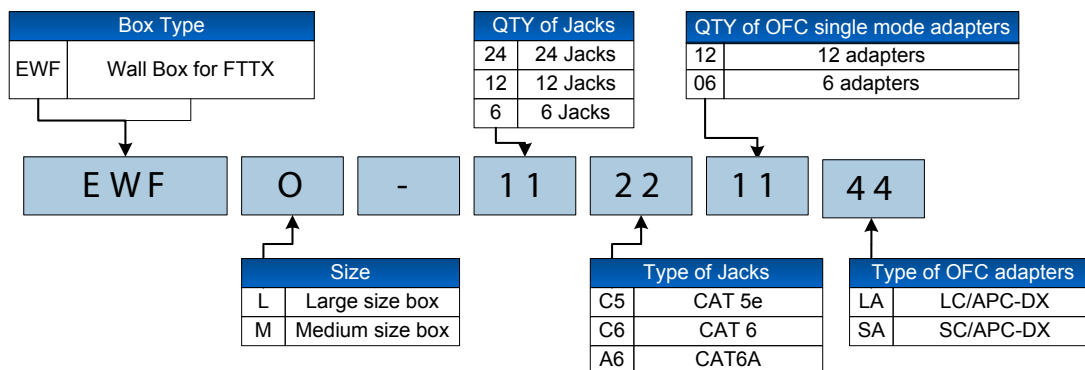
| Box Type | |
|---|---|
| EWF | Wall Box for FTTX |

| QTY of Jacks | |
|---|---|
| 24 | 24 Jacks |
| 12 | 12 Jacks |
| 6 | 6 Jacks |

| QTY of OFC single mode adapters | |
|---|---|
| 12 | 12 adapters |
| 06 | 6 adapters |

EWF O - 11 22 11 44

| Size | |
|---|---|
| L | Large size box |
| M | Medium size box |

| Type of Jacks | |
|---|---|
| C5 | CAT 5e |
| C6 | CAT 6 |
| A6 | CAT6A |

| Type of OFC adapters | |
|---|---|
| LA | LC/APC-DX |
| SA | SC/APC-DX |